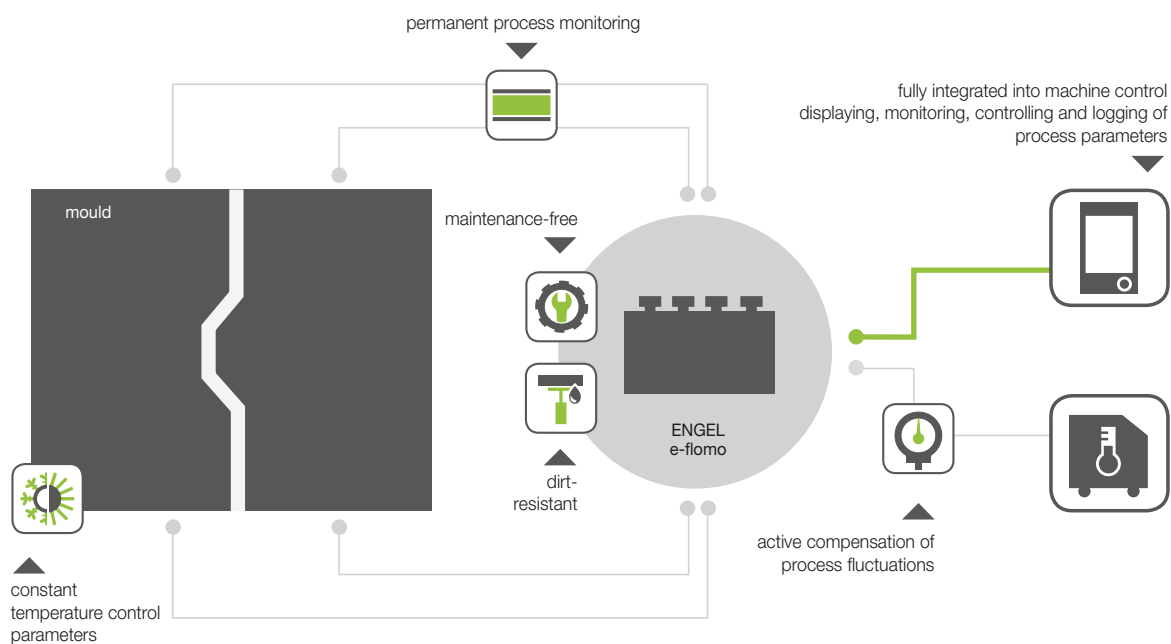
permanent process monitoring

fully integrated into machine control displaying, monitoring, controlling and logging of process parameters

mould

maintenance-free

ENGEL e-flomo

dirt-resistant

active compensation of process fluctuations

constant temperature control parameters